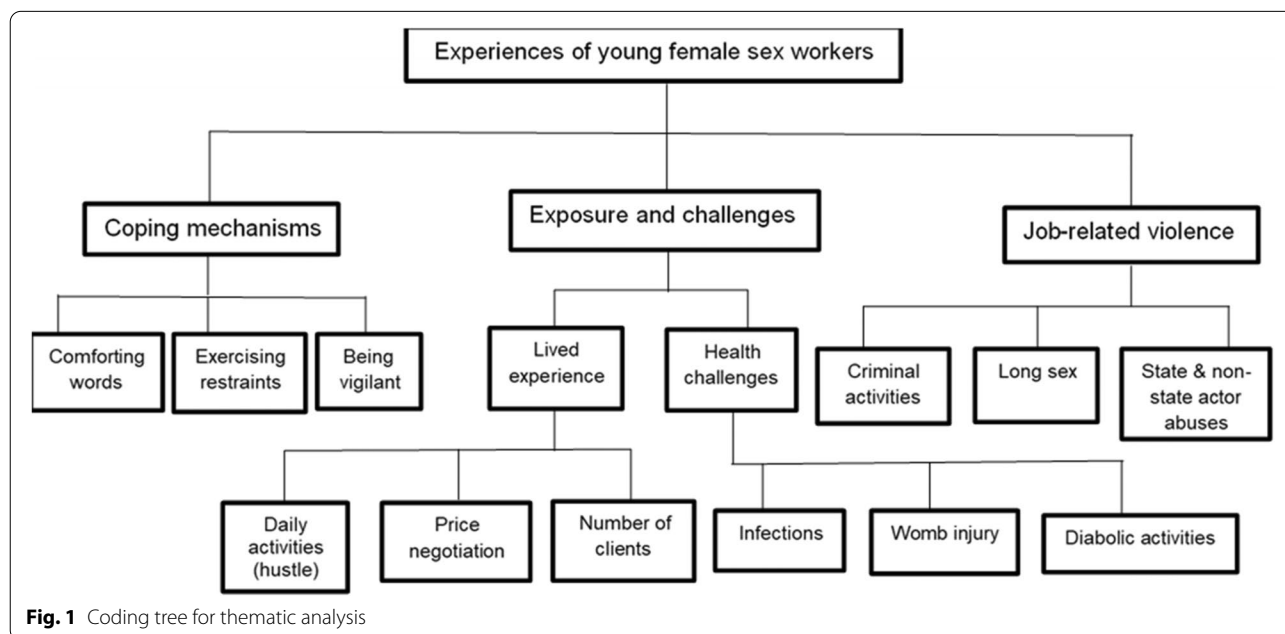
Experiences of young female sex workers

Coping mechanisms

Exposure and challenges

Job-related violence

Comforting words

Exercising restraints

Being vigilant

Lived experience

Health challenges

Criminal activities

Long sex

State & non-state actor abuses

Daily activities (hustle)

Price negotiation

Number of clients

Infections

Womb injury

Diabolic activities

**Fig. 1** Coding tree for thematic analysis